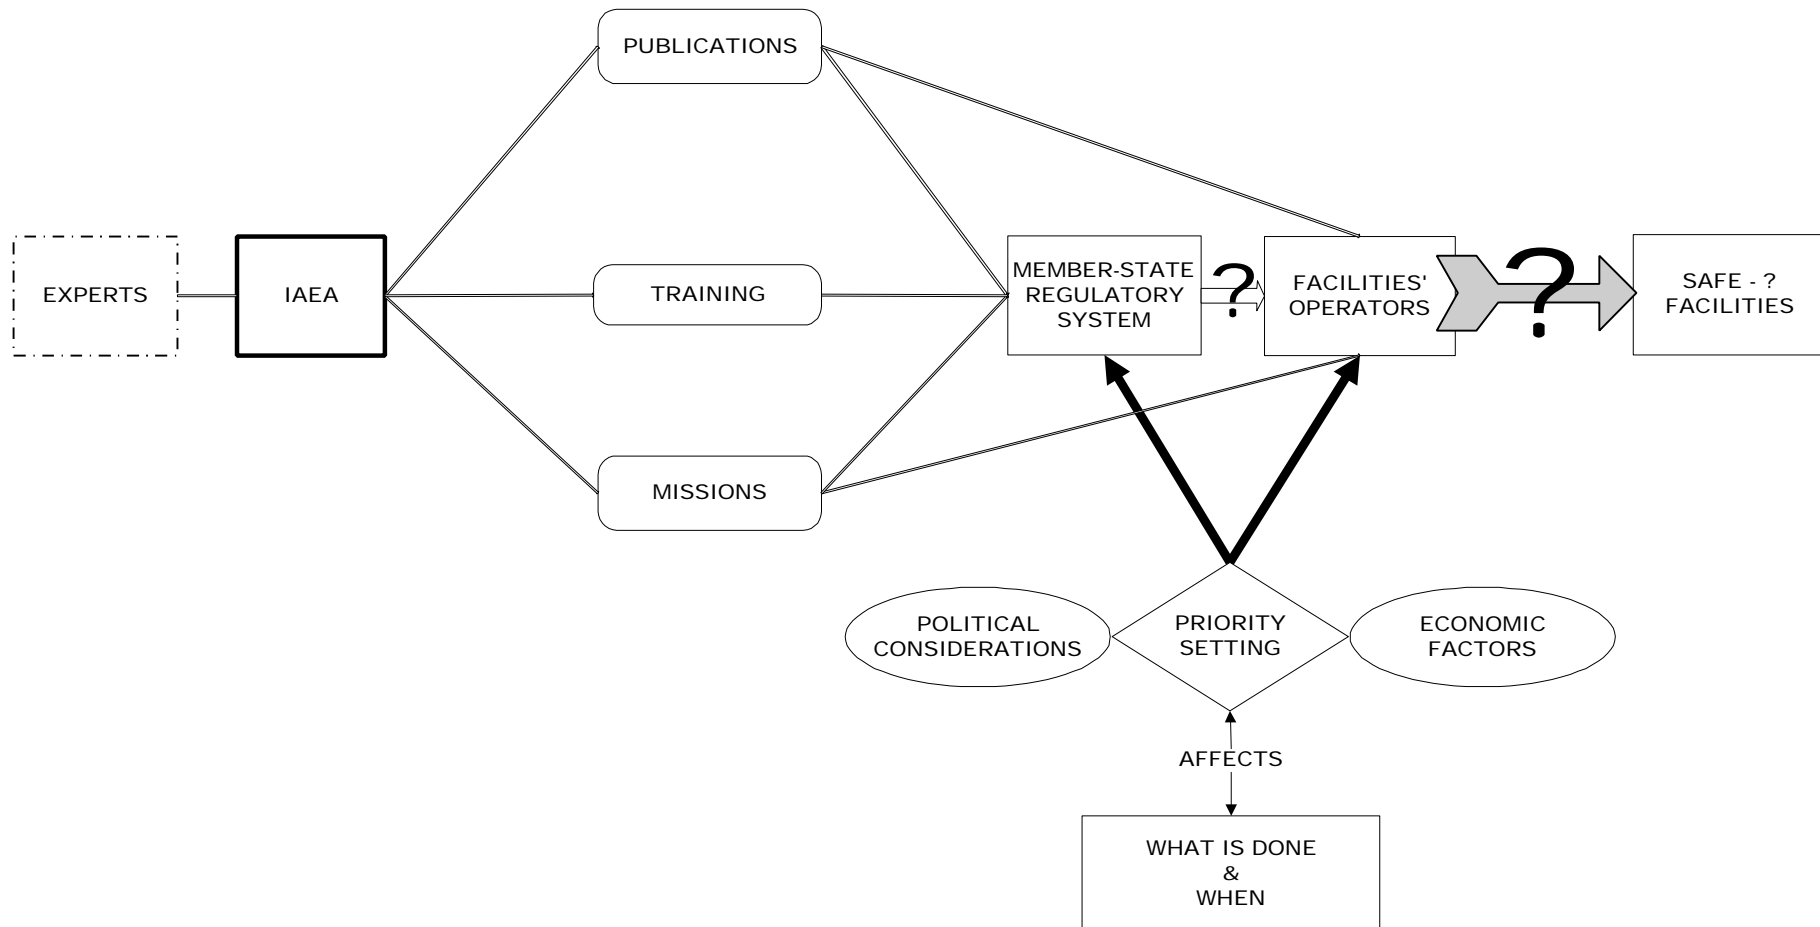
PUBLICATIONS

EXPERTS

IAEA

TRAINING

MISSIONS

MEMBER-STATE REGULATORY SYSTEM

?

FACILITIES' OPERATORS

?

SAFE - ? FACILITIES

POLITICAL CONSIDERATIONS

PRIORITY SETTING

ECONOMIC FACTORS

AFFECTS

WHAT IS DONE & WHEN